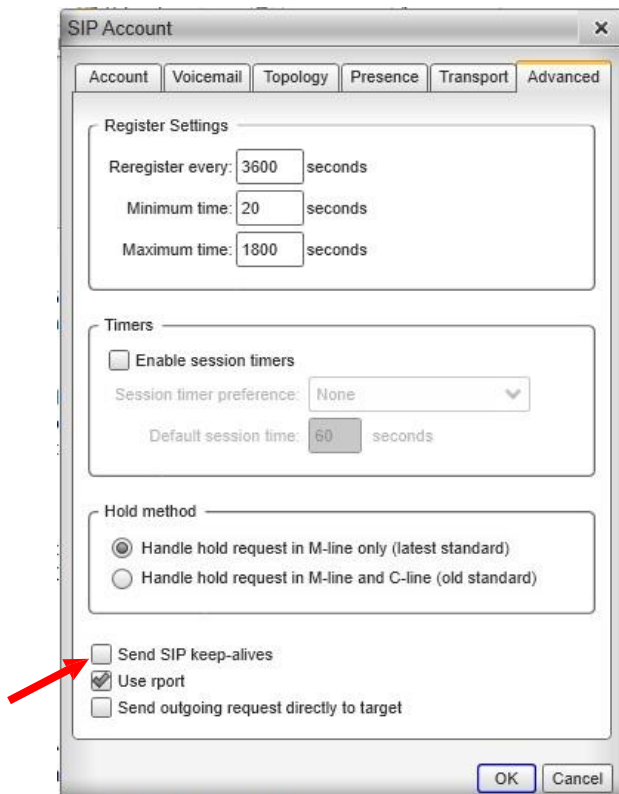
SIP Account ×

Account | Voicemail | Topology | Presence | Transport | Advanced

Register Settings

Reregister every: 3600 seconds

Minimum time: 20 seconds

Maximum time: 1800 seconds

Timers

Enable session timers

Session timer preference: None

Default session time: 60 seconds

Hold method

Handle hold request in M-line only (latest standard)

Handle hold request in M-line and C-line (old standard)

Send SIP keep-alives

Use rport

Send outgoing request directly to target

OK Cancel